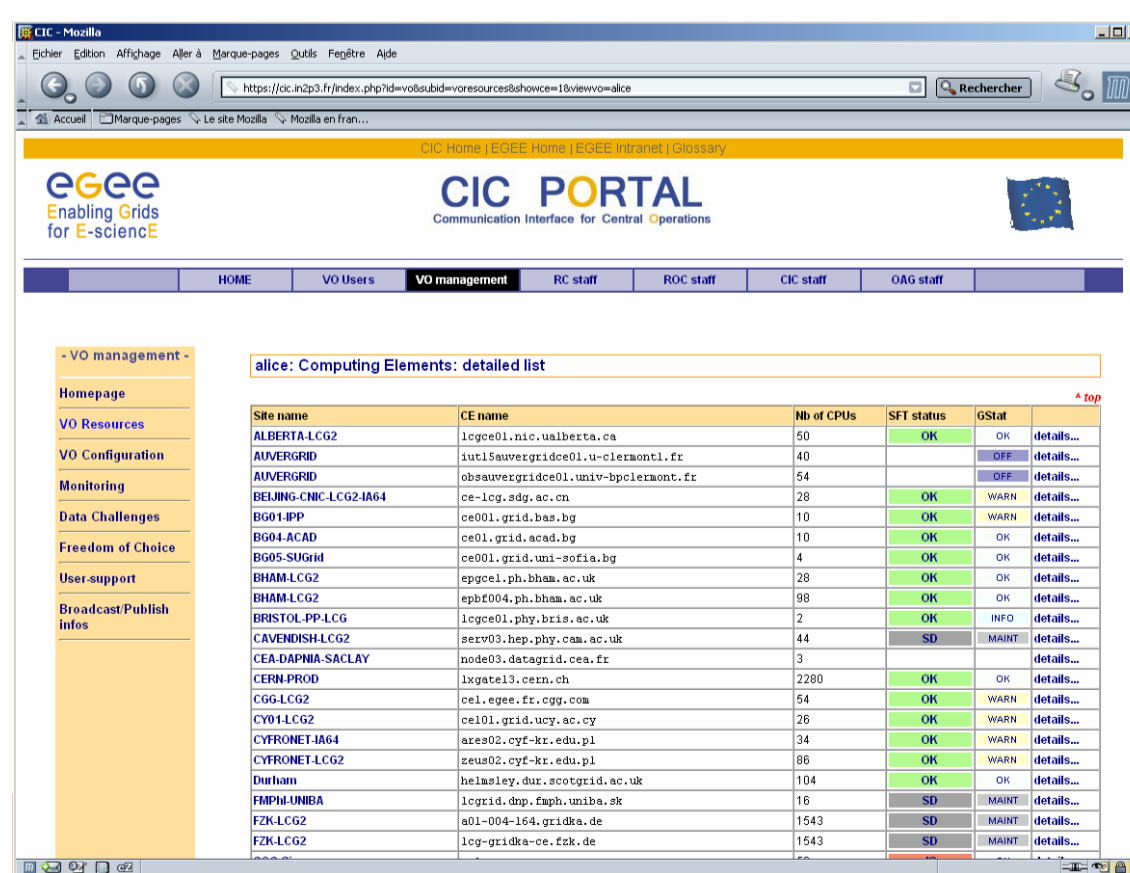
CIC - Mozilla

Fichier Edition Affichage Aller à Marque-pages Outils Fenêtre Aide

https://cic.in2p3.fr/index.php?id=vo&subid=voresources&showce=1&viewvo=alice

Rechercher

Accueil Marque-pages Le site Mozilla Mozilla en fran...

CIC Home | EGEE Home | EGEE Intranet | Glossary

egee
Enabling Grids for E-sciencE

CIC PORTAL
Communication Interface for Central Operations

HOME | VO Users | VO management | RC staff | ROC staff | CIC staff | OAG staff

- VO management -
Homepage
VO Resources
VO Configuration
Monitoring
Data Challenges
Freedom of Choice
User-support
Broadcast/Publish infos

alice: Computing Elements: detailed list

^ top

| Site name | CE name | Nb of CPUs | SFT status | GStat | |
|---|---|---|---|---|---|
| ALBERTA-LCG2 | lcgce01.nic.ualberta.ca | 50 | OK | OK | details... |
| AUVERGRID | iut15auvergridce01.u-clermont1.fr | 40 | | OFF | details... |
| AUVERGRID | obsauvergridce01.univ-bpclermont.fr | 54 | | OFF | details... |
| BEIJING-CNIC-LCG2-IA64 | ce-lcg.sdg.ac.cn | 28 | OK | WARN | details... |
| BG01-IPP | ce001.grid.bas.bg | 10 | OK | WARN | details... |
| BG04-ACAD | ce01.grid.acad.bg | 10 | OK | OK | details... |
| BG05-SUGrid | ce001.grid.uni-sofia.bg | 4 | OK | OK | details... |
| BHAM-LCG2 | epgce1.ph.bham.ac.uk | 28 | OK | OK | details... |
| BHAM-LCG2 | epbf004.ph.bham.ac.uk | 98 | OK | OK | details... |
| BRISTOL-PP-LCG | lcgce01.phy.bris.ac.uk | 2 | OK | INFO | details... |
| CAVENDISH-LCG2 | serv03.hep.phy.cam.ac.uk | 44 | SD | MAINT | details... |
| CEA-DAPNIA-SACLAY | node03.datagrid.cea.fr | 3 | | | details... |
| CERN-PROD | lxgate13.cern.ch | 2280 | OK | OK | details... |
| CGG-LCG2 | ce1.egee.fr.cgg.com | 54 | OK | WARN | details... |
| CY01-LCG2 | ce101.grid.ucy.ac.cy | 26 | OK | WARN | details... |
| CYFRONET-IA64 | ares02.cyf-kr.edu.pl | 34 | OK | WARN | details... |
| CYFRONET-LCG2 | zeus02.cyf-kr.edu.pl | 86 | OK | WARN | details... |
| Durham | helmsley.dur.scotgrid.ac.uk | 104 | OK | OK | details... |
| FMPhI-UNIBA | lcgrid.dnp.fmph.uniba.sk | 16 | SD | MAINT | details... |
| FZK-LCG2 | a01-004-164.gridka.de | 1543 | SD | MAINT | details... |
| FZK-LCG2 | lcg-gridka-ce.fzk.de | 1543 | SD | MAINT | details... |